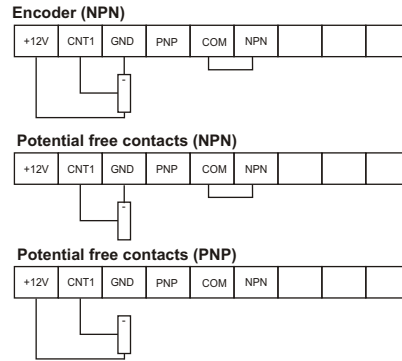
**Encoder (NPN)**

| +12V | CNT1 | GND | PNP | COM | NPN | | | |
|---|---|---|---|---|---|---|---|---|

-

**Potential free contacts (NPN)**

| +12V | CNT1 | GND | PNP | COM | NPN | | | |
|---|---|---|---|---|---|---|---|---|

-

**Potential free contacts (PNP)**

| +12V | CNT1 | GND | PNP | COM | NPN | | | |
|---|---|---|---|---|---|---|---|---|

-